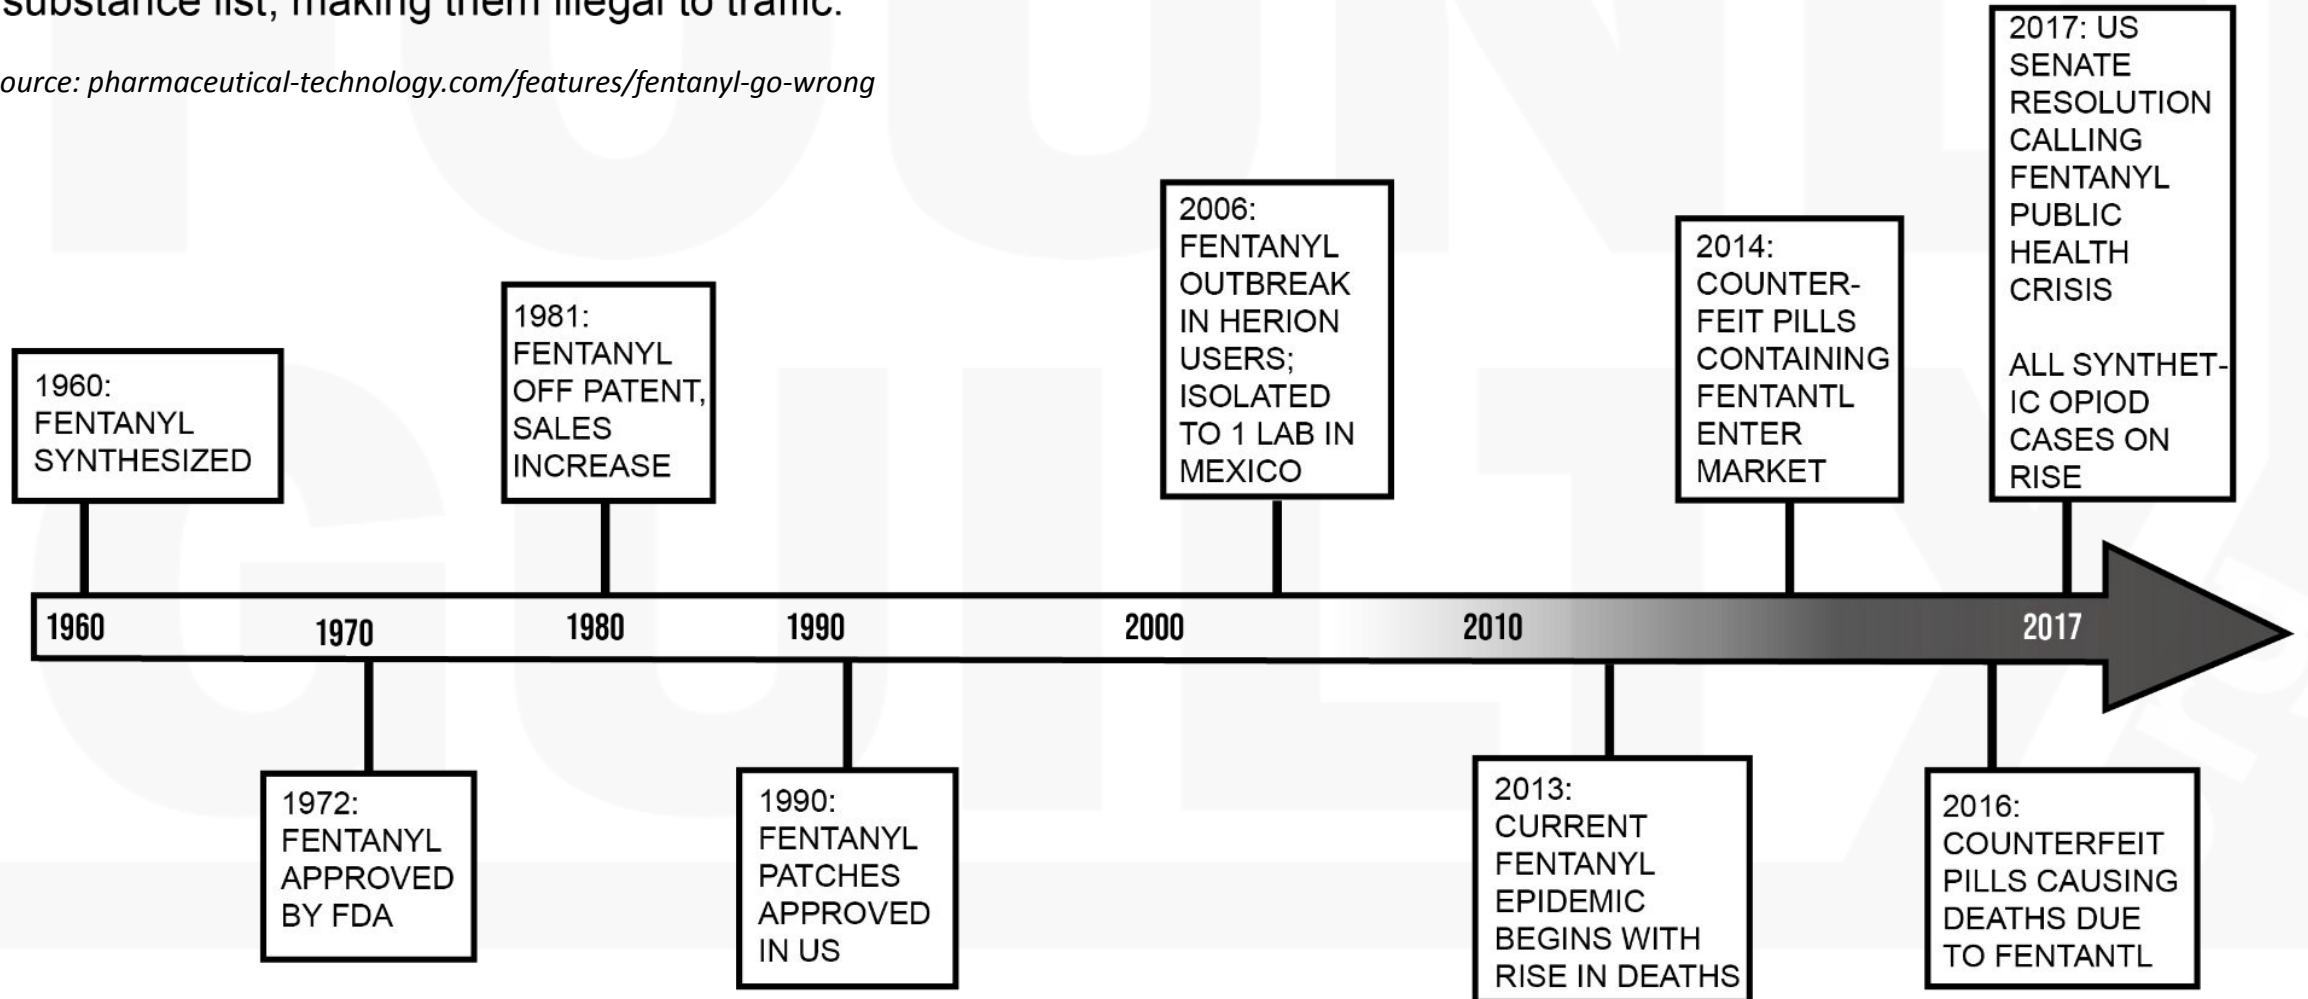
substance list, making them illegal to traffic.

ource: pharmaceutical-technology.com/features/fentanyl-go-wrong

1960: FENTANYL SYNTHESIZED

1981: FENTANYL OFF PATENT, SALES INCREASE

2006: FENTANYL OUTBREAK IN HERION USERS; ISOLATED TO 1 LAB IN MEXICO

2014: COUNTERFEIT PILLS CONTAINING FENTANTL ENTER MARKET

2017: US SENATE RESOLUTION CALLING FENTANYL PUBLIC HEALTH CRISIS

ALL SYNTHETIC OPIOD CASES ON RISE

1960 1970 1980 1990 2000 2010 2017

1972: FENTANYL APPROVED BY FDA

1990: FENTANYL PATCHES APPROVED IN US

2013: CURRENT FENTANYL EPIDEMIC BEGINS WITH RISE IN DEATHS

2016: COUNTERFEIT PILLS CAUSING DEATHS DUE TO FENTANTL